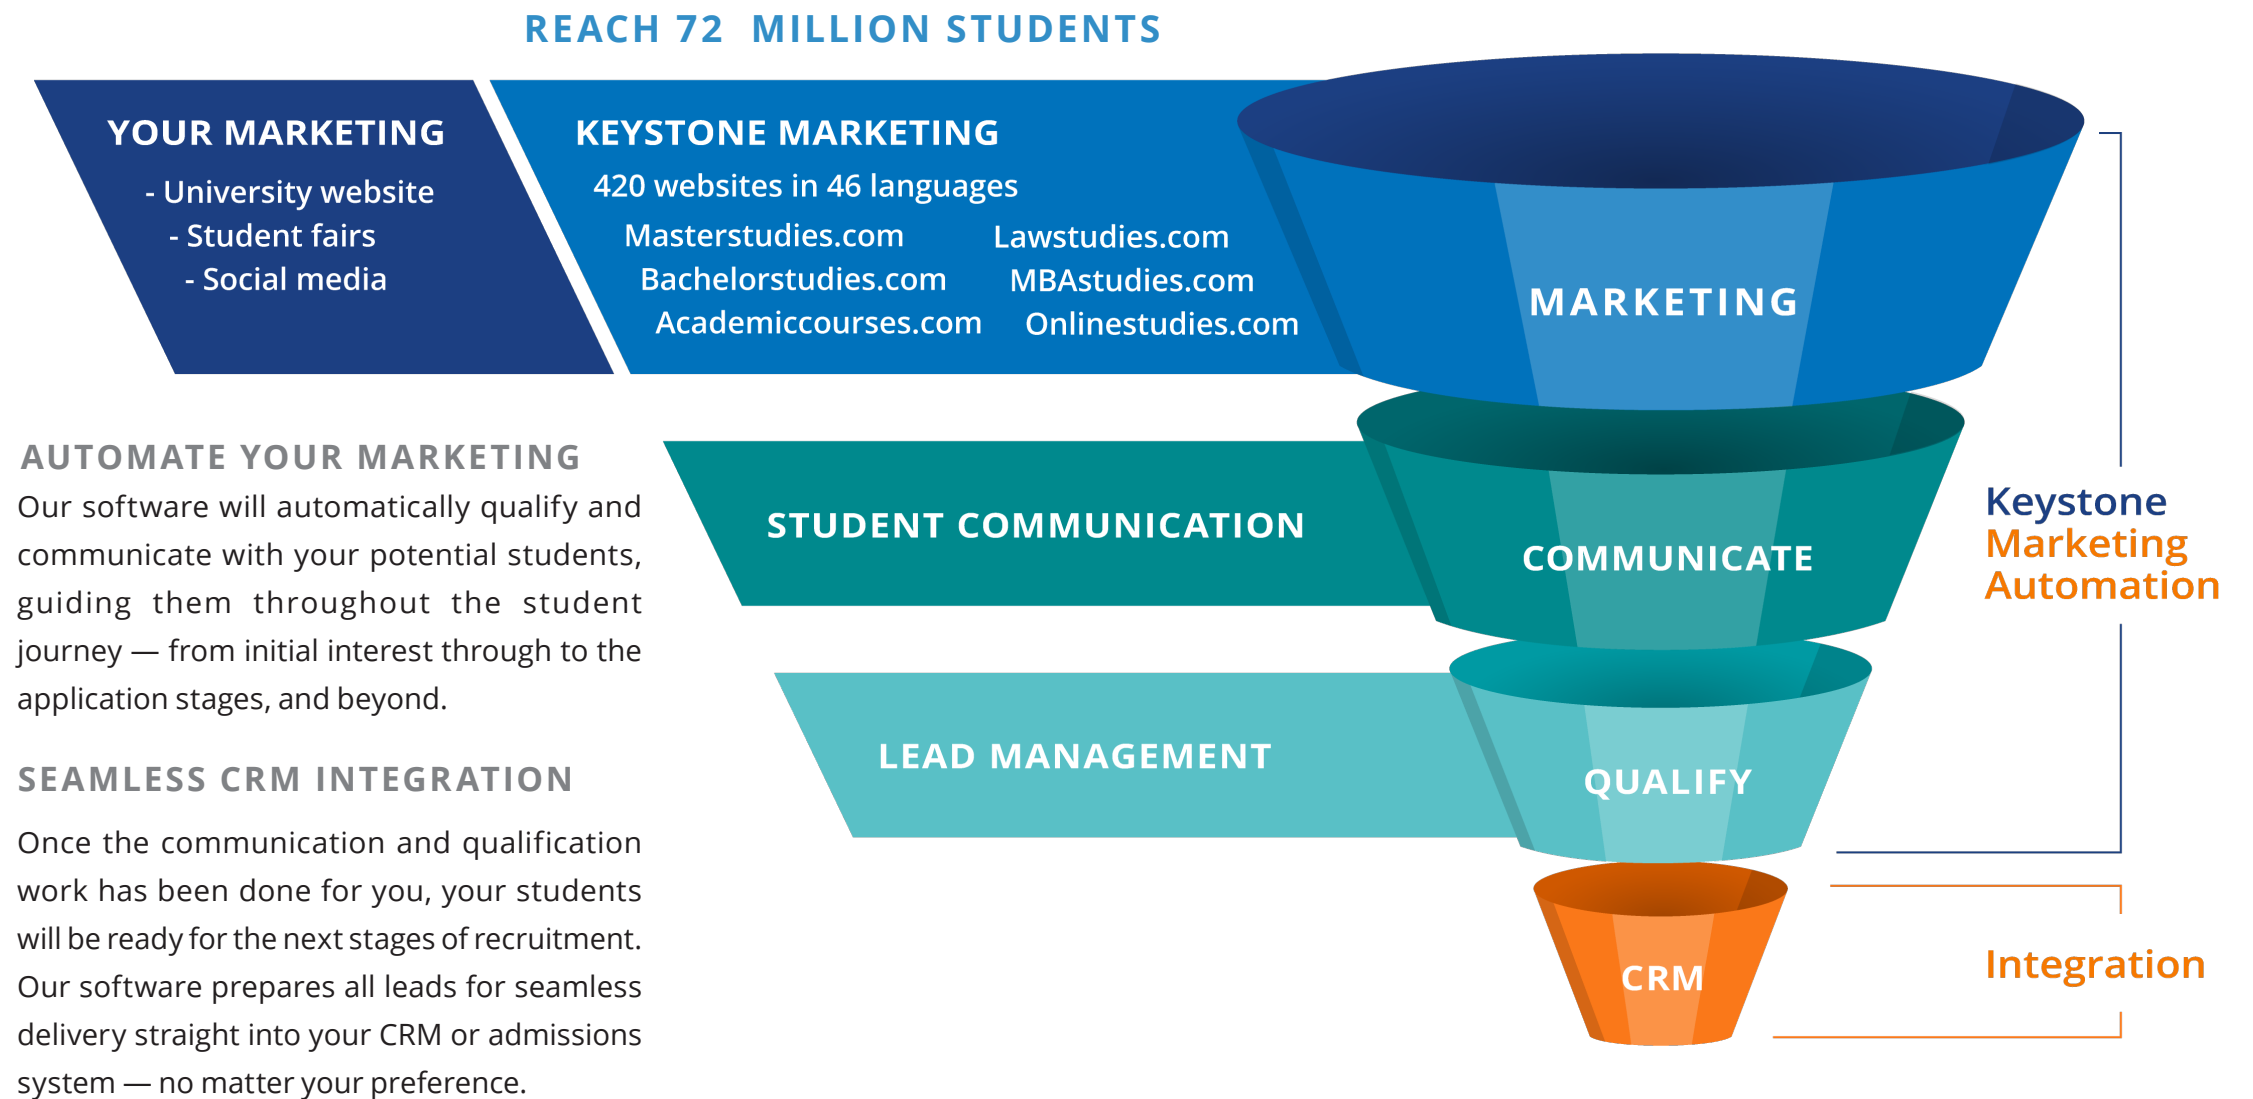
REACH 72 MILLION STUDENTS

YOUR MARKETING
- University website
- Student fairs
- Social media

KEYSTONE MARKETING
420 websites in 46 languages
Masterstudies.com Lawstudies.com
Bachelorstudies.com MBAstudies.com
Academiccourses.com Onlinestudies.com

MARKETING

AUTOMATE YOUR MARKETING
Our software will automatically qualify and communicate with your potential students, guiding them throughout the student journey — from initial interest through to the application stages, and beyond.

STUDENT COMMUNICATION

COMMUNICATE

Keystone Marketing Automation

LEAD MANAGEMENT

QUALIFY

SEAMLESS CRM INTEGRATION

Once the communication and qualification work has been done for you, your students will be ready for the next stages of recruitment. Our software prepares all leads for seamless delivery straight into your CRM or admissions system — no matter your preference.

CRM

Integration